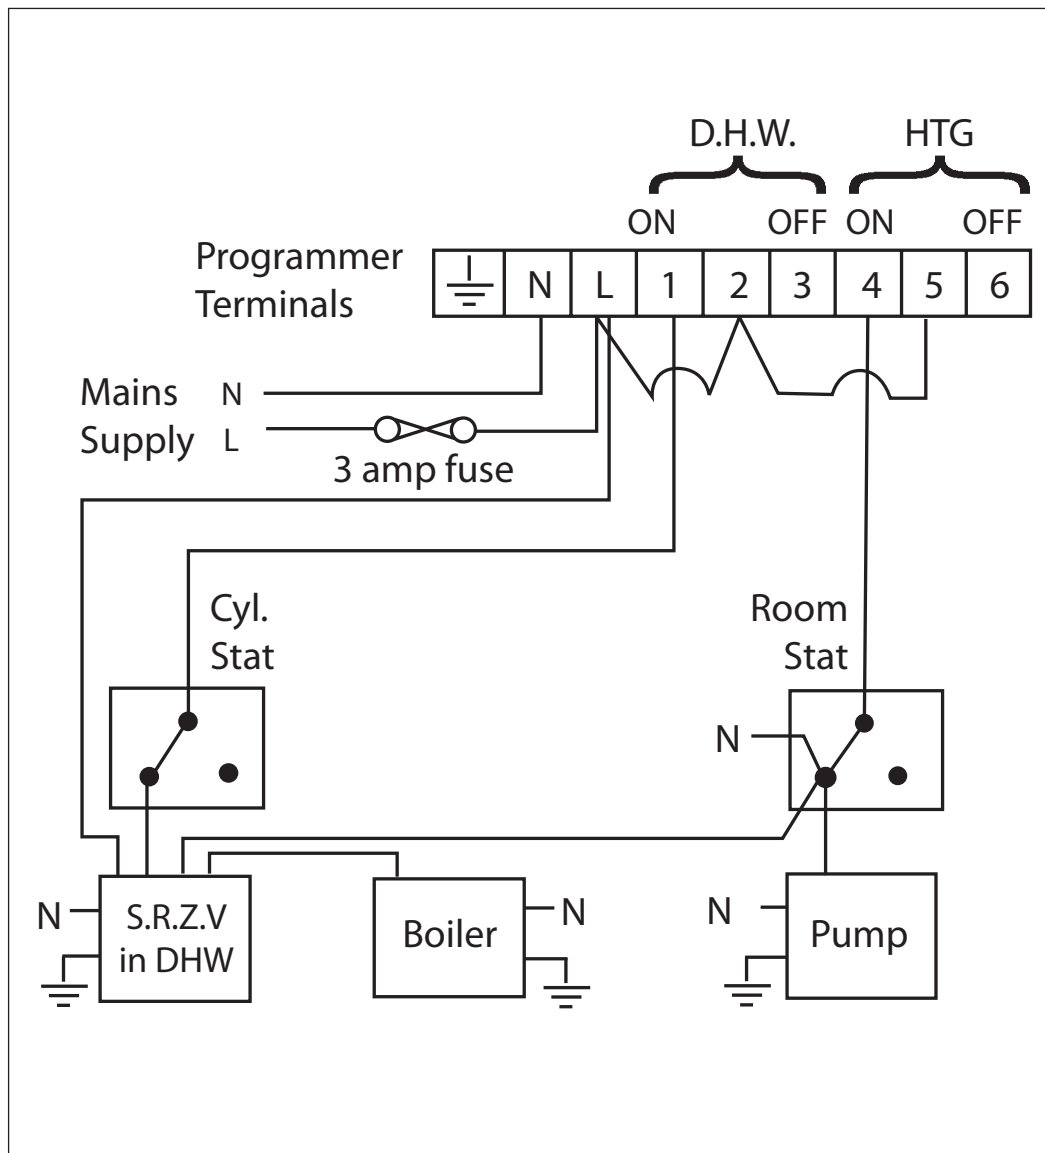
D.H.W.

HTG

ON

OFF

ON

OFF

Programmer Terminals

| | N | L | 1 | 2 | 3 | 4 | 5 | 6 |
|---|---|---|---|---|---|---|---|---|

Mains Supply

N

L

3 amp fuse

Cyl. Stat

Room Stat

N

N

S.R.Z.V in DHW

Boiler

N

N

Pump